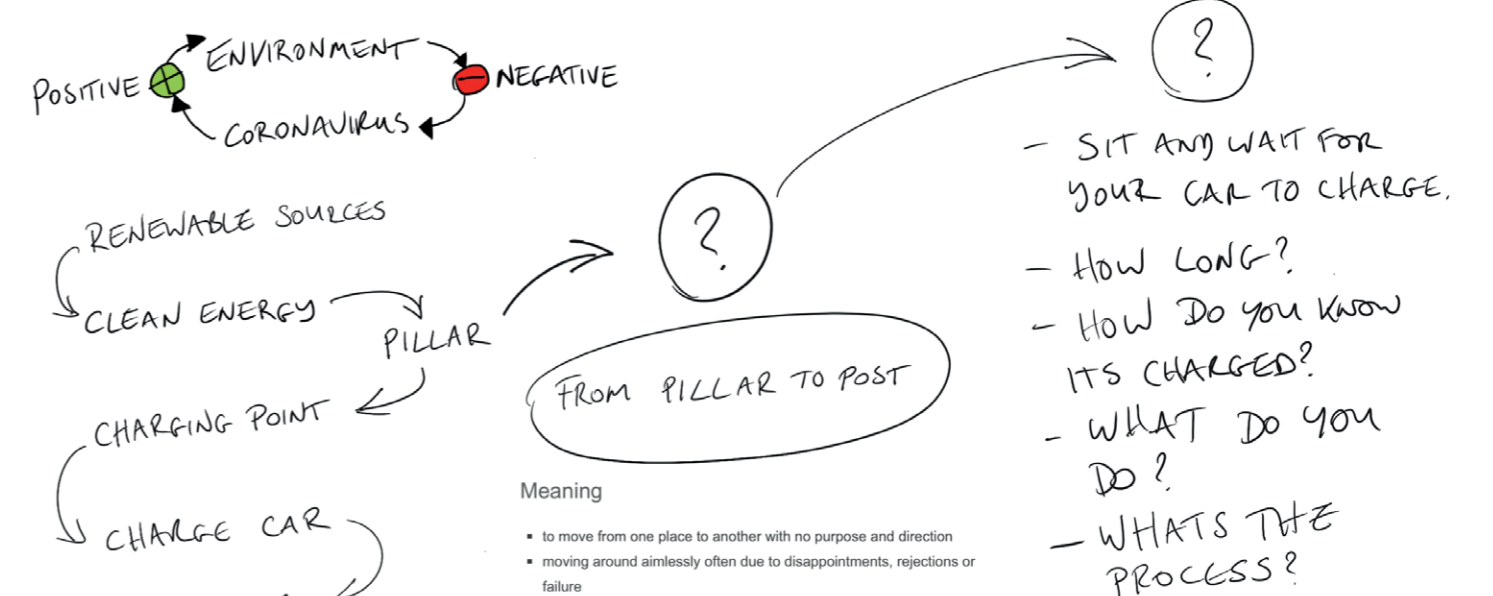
POSITIVE ENVIRONMENT NEGATIVE
CORONAVIRUS

RENEWABLE SOURCES
CLEAN ENERGY
PILLAR
CHARGING POINT
CHARGE CAR

?

FROM PILLAR TO POST

Meaning

- to move from one place to another with no purpose and direction
- moving around aimlessly often due to disappointments, rejections or failure

?

- SIT AND WAIT FOR YOUR CAR TO CHARGE.
- HOW LONG?
- HOW DO YOU KNOW ITS CHARGED?
- WHAT DO YOU DO?
- WHATS THE PROCESS?